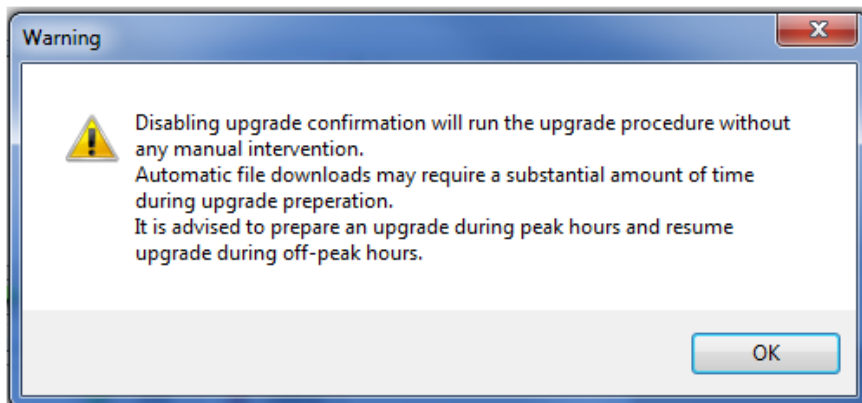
Warning

Disabling upgrade confirmation will run the upgrade procedure without any manual intervention.
Automatic file downloads may require a substantial amount of time during upgrade preperation.
It is advised to prepare an upgrade during peak hours and resume upgrade during off-peak hours.

OK